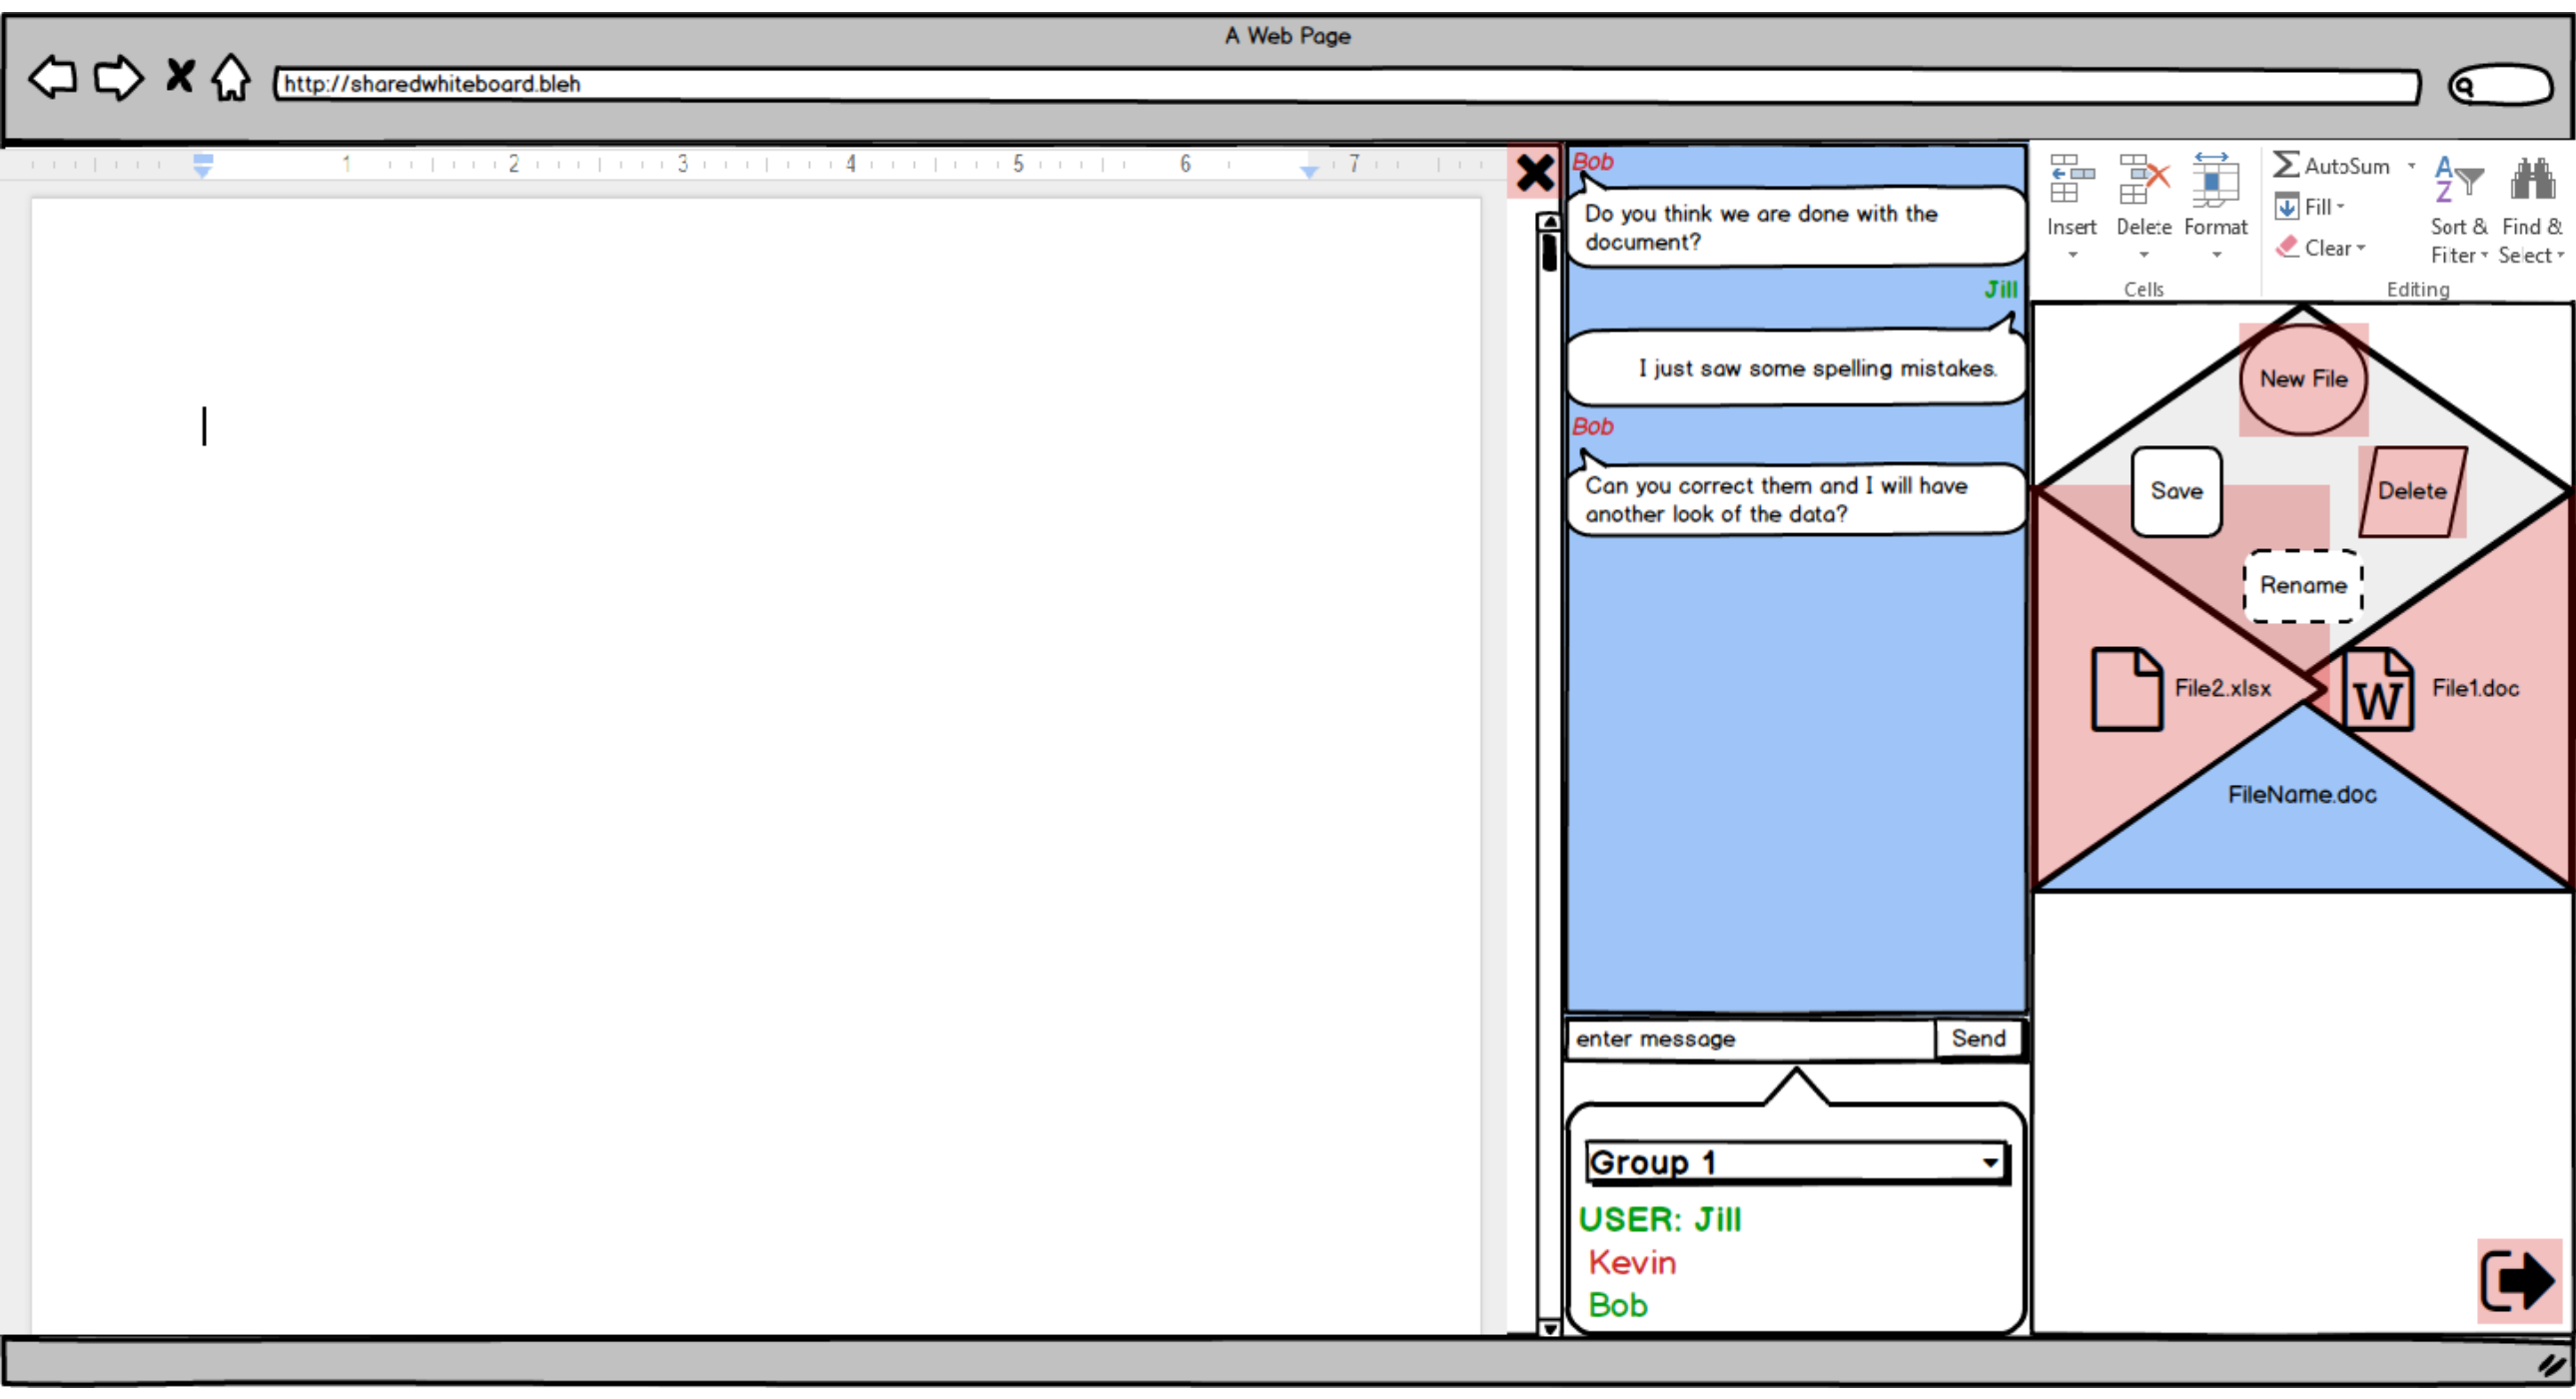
A Web Page

http://sharedwhiteboard.bleh

1 2 3 4 5 6 7

Bob

Do you think we are done with the document?

Jill

I just saw some spelling mistakes.

Bob

Can you correct them and I will have another look of the data?

enter message

Send

Group 1

USER: Jill

Kevin

Bob

Insert

Delete

Format

Cells

AutoSum

Fill

Clear

Sort & Filter

Find & Select

Editing

New File

Save

Delete

Rename

File2.xlsx

File1.doc

FileName.doc